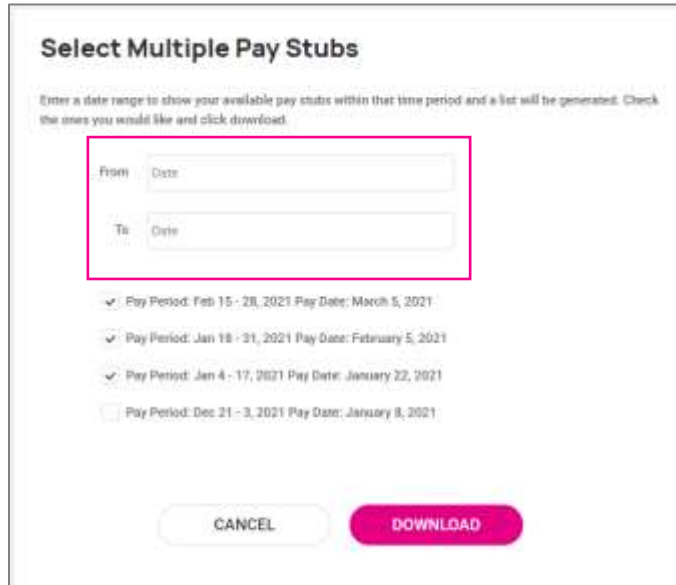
Select Multiple Pay Stubs

Enter a date range to show your available pay stubs within that time period and a list will be generated. Check the ones you would like and click download.

From Date

To Date

Pay Period: Feb 15 - 28, 2021 Pay Date: March 5, 2021

Pay Period: Jan 18 - 31, 2021 Pay Date: February 5, 2021

Pay Period: Jan 4 - 17, 2021 Pay Date: January 22, 2021

Pay Period: Dec 21 - 3, 2021 Pay Date: January 8, 2021

CANCEL

DOWNLOAD